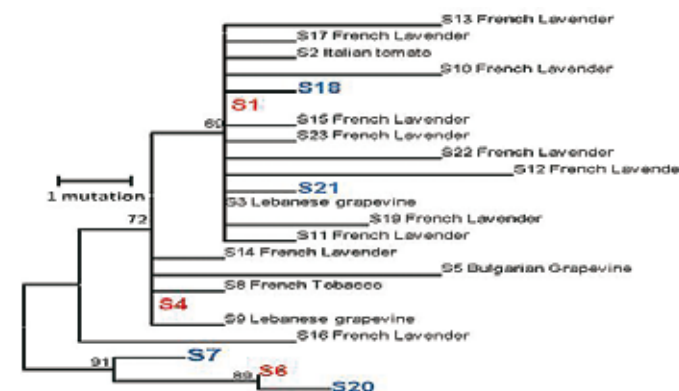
S13 French Lavender
S17 French Lavender
S2 Italian tomato
S10 French Lavender
S18
S1
60
S15 French Lavender
S23 French Lavender
S22 French Lavender
S12 French Lavende
1 mutation
S21
S3 Lebanese grapevine
72
S19 French Lavender
S11 French Lavender
S14 French Lavender
S5 Bulgarian Grapevine
S8 French Tobacco
S4
S9 Lebanese grapevine
S16 French Lavender
91
S7
89
S6
S20